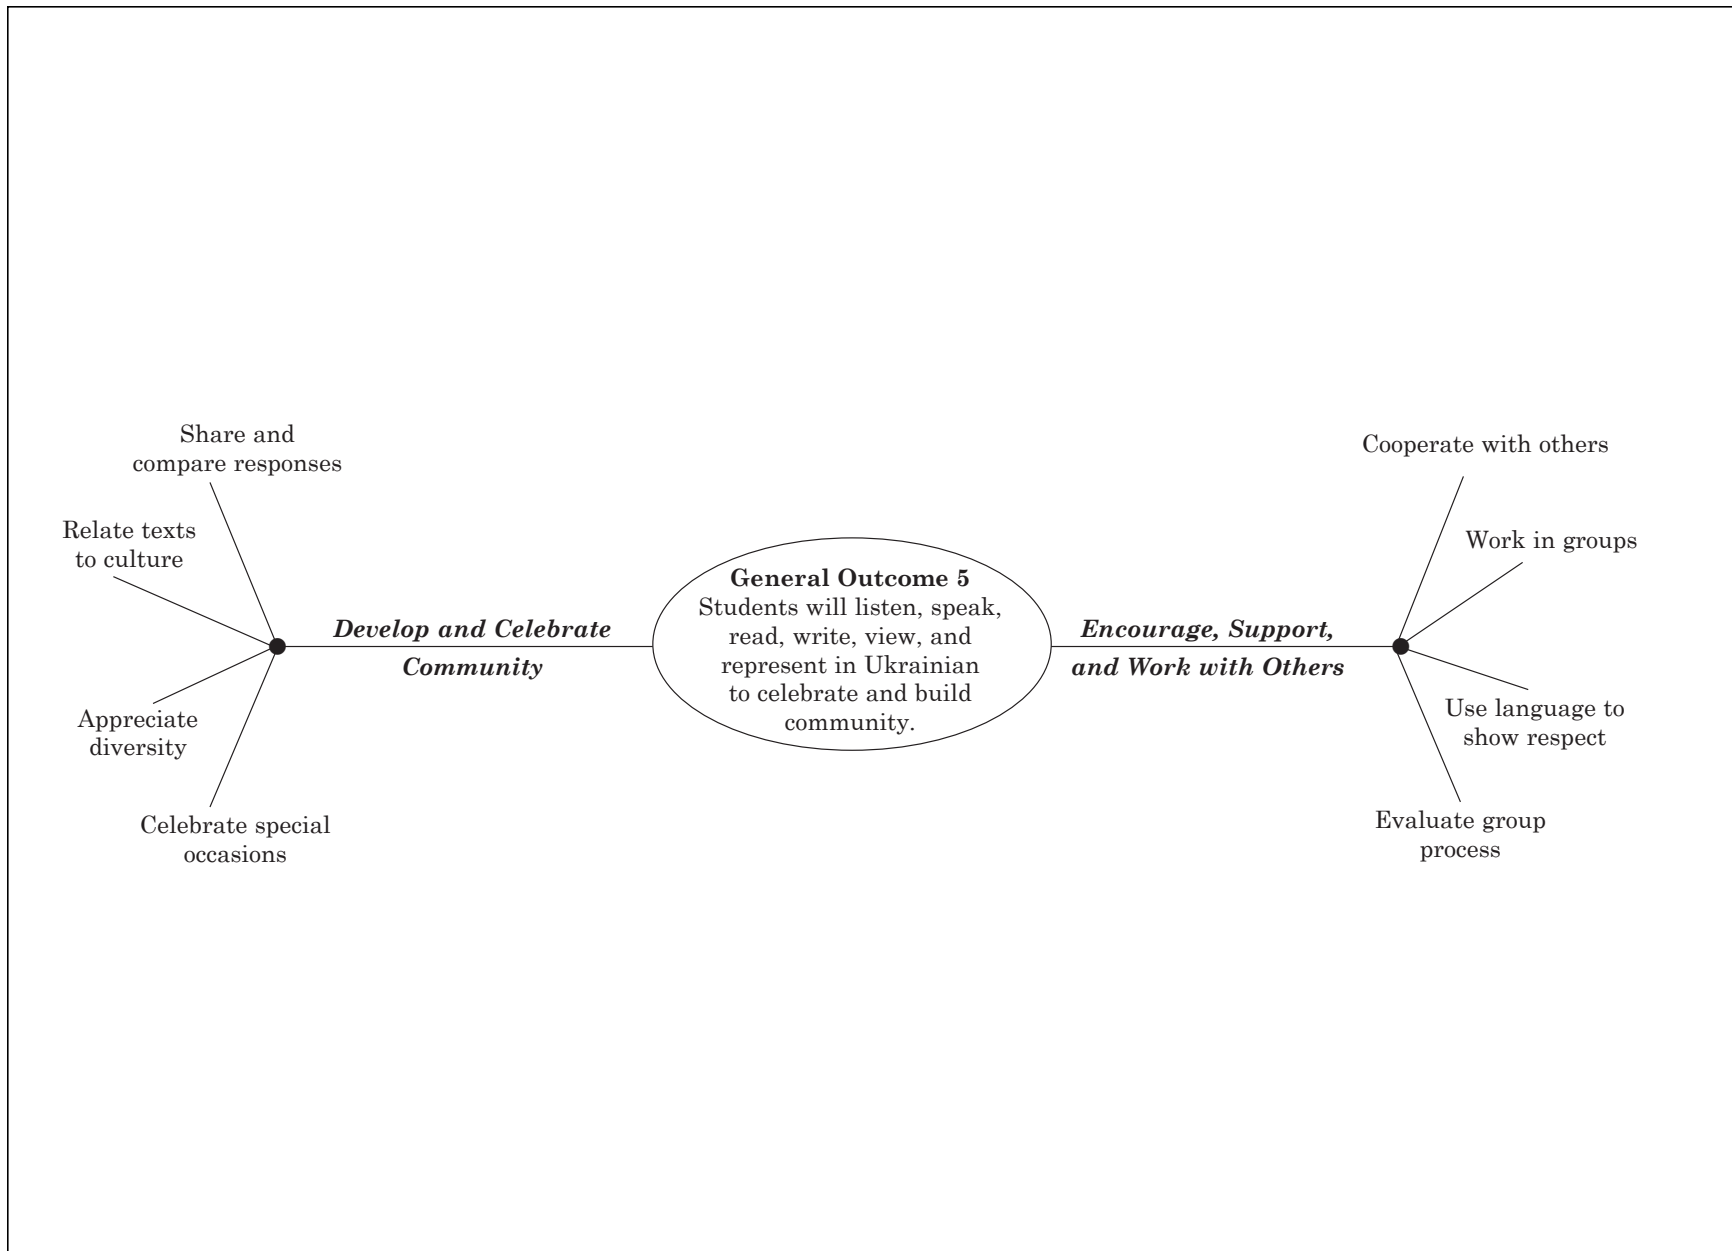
Share and compare responses

Relate texts to culture

Appreciate diversity

Celebrate special occasions

*Develop and Celebrate Community*

**General Outcome 5**
Students will listen, speak, read, write, view, and represent in Ukrainian to celebrate and build community.

*Encourage, Support, and Work with Others*

Cooperate with others

Work in groups

Use language to show respect

Evaluate group process